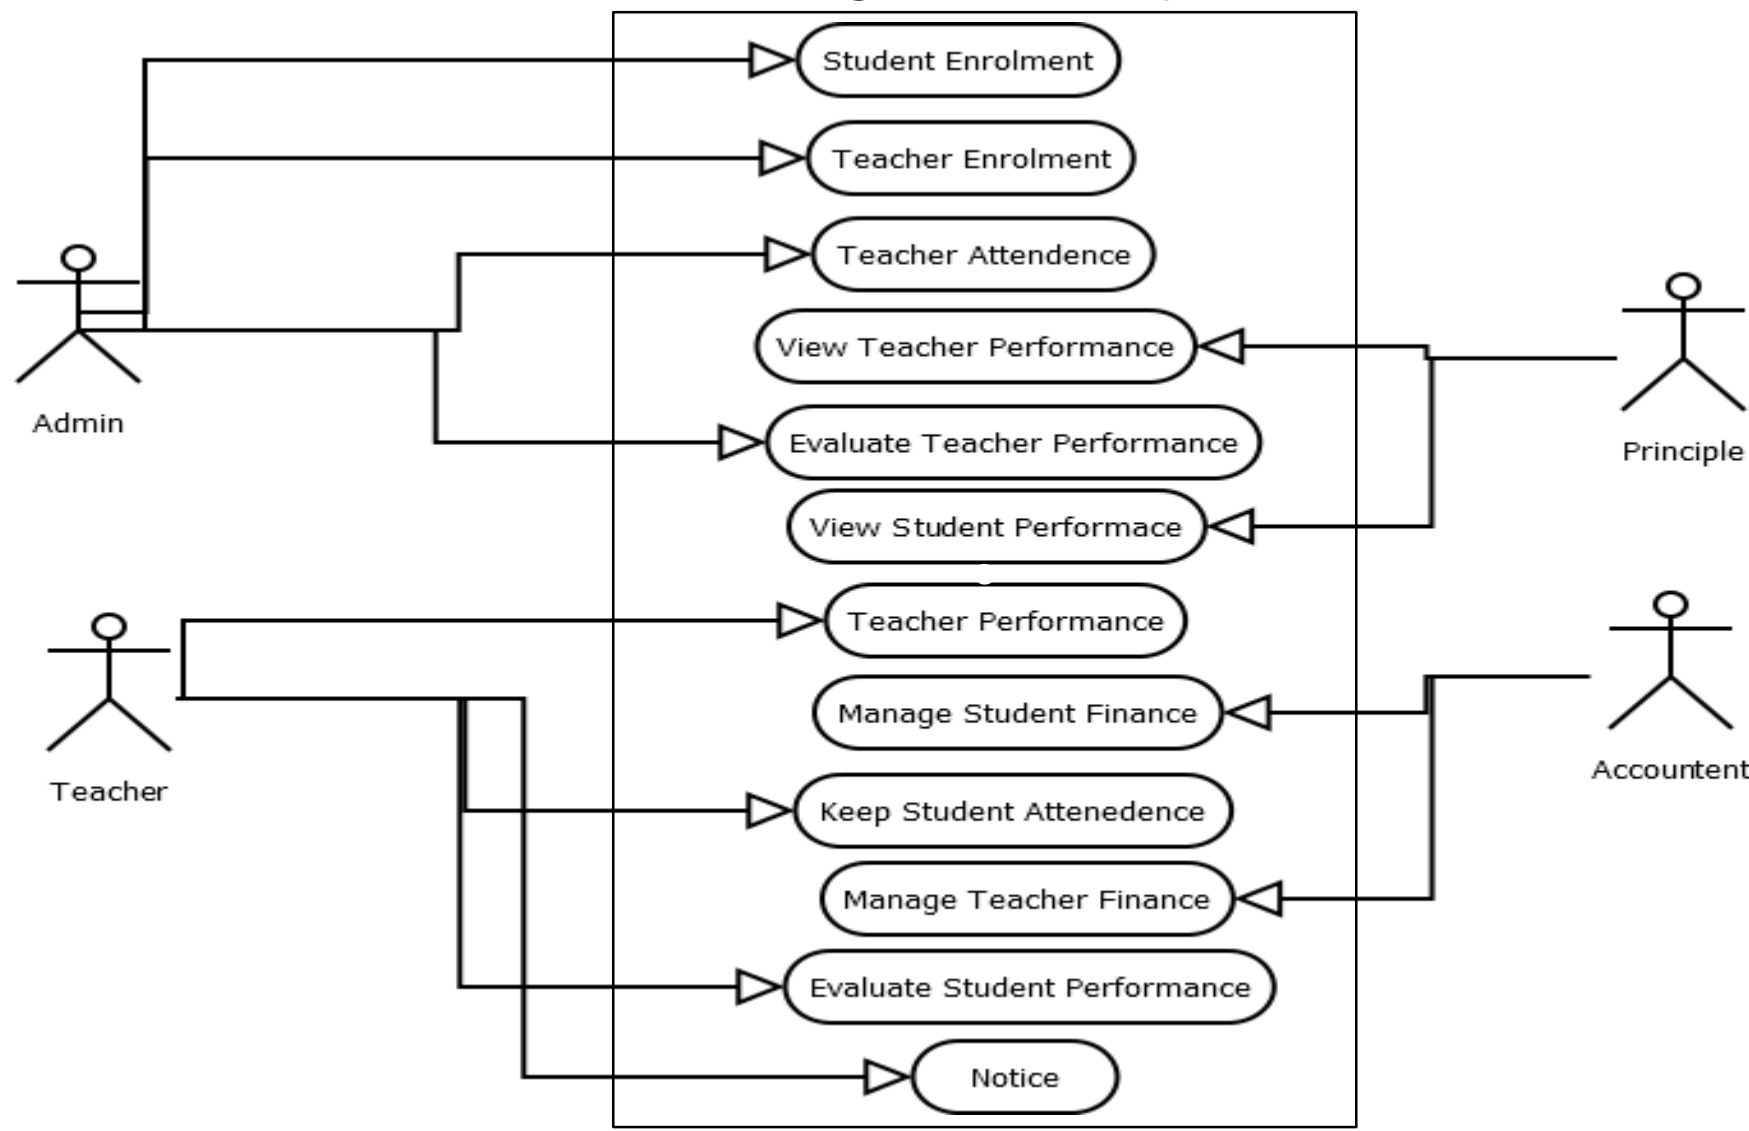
Student Enrolment

Teacher Enrolment

Teacher Attendence

View Teacher Performance

Evaluate Teacher Performance

View Student Performace

Teacher Performance

Manage Student Finance

Keep Student Attenedence

Manage Teacher Finance

Evaluate Student Performance

Notice

Admin

Principle

Teacher

Accountent